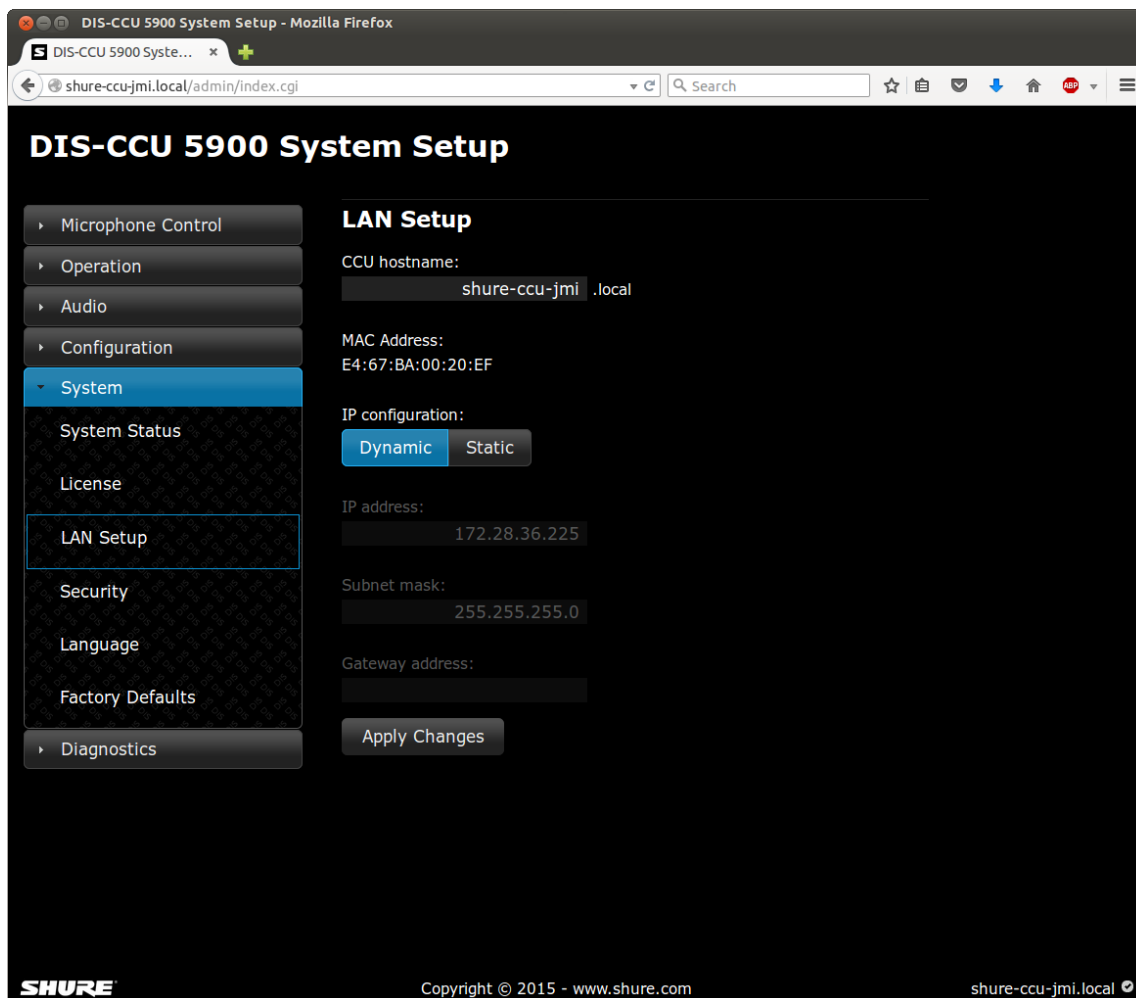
DIS-CCU 5900 System Setup - Mozilla Firefox

DIS-CCU 5900 Syste... ×

shure-ccu-jmi.local/admin/index.cgi

Search

DIS-CCU 5900 System Setup

Microphone Control

Operation

Audio

Configuration

System

System Status

License

LAN Setup

Security

Language

Factory Defaults

Diagnostics

LAN Setup

CCU hostname:

shure-ccu-jmi .local

MAC Address:

E4:67:BA:00:20:EF

IP configuration:

Dynamic Static

IP address:

172.28.36.225

Subnet mask:

255.255.255.0

Gateway address:

Apply Changes

SHURE

Copyright © 2015 - www.shure.com

shure-ccu-jmi.local